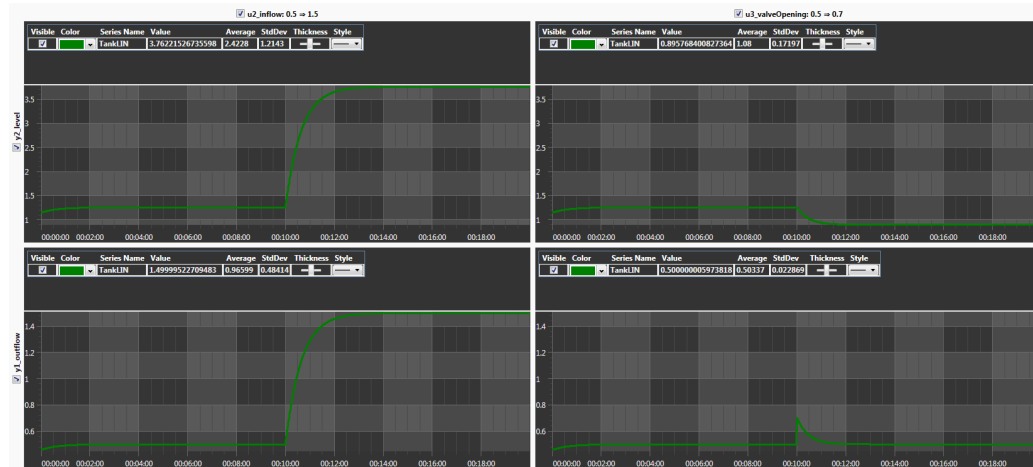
☑ u2_inflow: 0.5 ⇒ 1.5

| Visible | Color | Series Name | Value | Average | StdDev | Thickness | Style |
|---|---|---|---|---|---|---|---|
| ☑ | | TankLIN | 3.76221526735598 | 2.4228 | 1.2143 | | |

☑ y2_level

3.5
3
2.5
2
1.5
1

00:00:00 00:02:00 00:04:00 00:06:00 00:08:00 00:10:00 00:12:00 00:14:00 00:16:00 00:18:00

| Visible | Color | Series Name | Value | Average | StdDev | Thickness | Style |
|---|---|---|---|---|---|---|---|
| ☑ | | TankLIN | 1.49999522709483 | 0.96599 | 0.48414 | | |

☑ y1_outflow

1.4
1.2
1
0.8
0.6

00:00:00 00:02:00 00:04:00 00:06:00 00:08:00 00:10:00 00:12:00 00:14:00 00:16:00 00:18:00

☑ u3_valveOpening: 0.5 ⇒ 0.7

| Visible | Color | Series Name | Value | Average | StdDev | Thickness | Style |
|---|---|---|---|---|---|---|---|
| ☑ | | TankLIN | 0.895768400827364 | 1.08 | 0.17197 | | |

3.5
3
2.5
2
1.5
1

00:00:00 00:02:00 00:04:00 00:06:00 00:08:00 00:10:00 00:12:00 00:14:00 00:16:00 00:18:00

| Visible | Color | Series Name | Value | Average | StdDev | Thickness | Style |
|---|---|---|---|---|---|---|---|
| ☑ | | TankLIN | 0.500000005973818 | 0.50337 | 0.022869 | | |

1.4
1.2
1
0.8
0.6

00:00:00 00:02:00 00:04:00 00:06:00 00:08:00 00:10:00 00:12:00 00:14:00 00:16:00 00:18:00